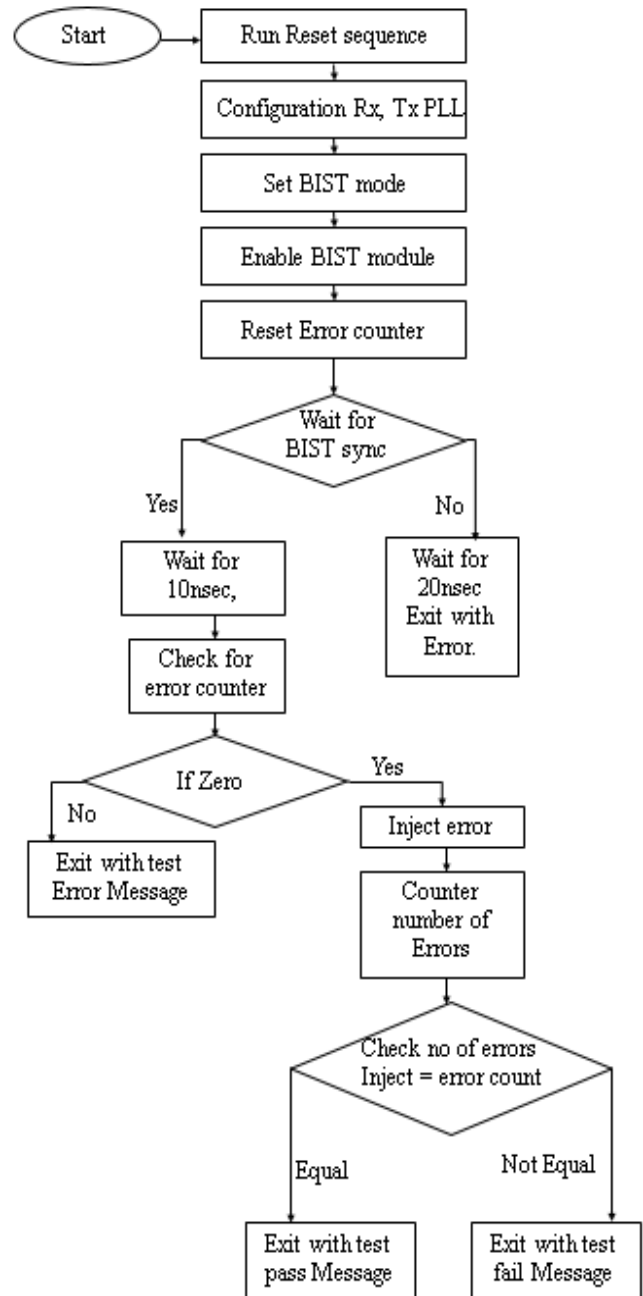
Start

Run Reset sequence

Configuration Rx, Tx PLL

Set BIST mode

Enable BIST module

Reset Error counter

Wait for BIST sync

Yes

No

Wait for 10nsec,

Wait for 20nsec Exit with Error.

Check for error counter

If Zero

Yes

No

Exit with test Error Message

Inject error

Counter number of Errors

Check no of errors Inject = error count

Equal

Not Equal

Exit with test pass Message

Exit with test fail Message